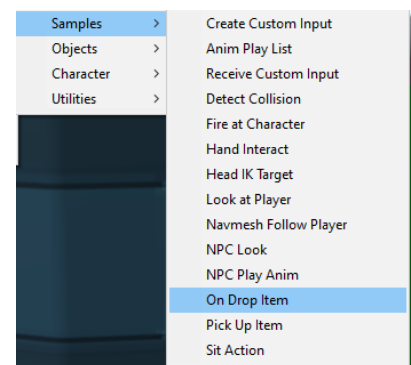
Samples >
Objects >
Character >
Utilities >

Create Custom Input
Anim Play List
Receive Custom Input
Detect Collision
Fire at Character
Hand Interact
Head IK Target
Look at Player
Navmesh Follow Player
NPC Look
NPC Play Anim
On Drop Item
Pick Up Item
Sit Action